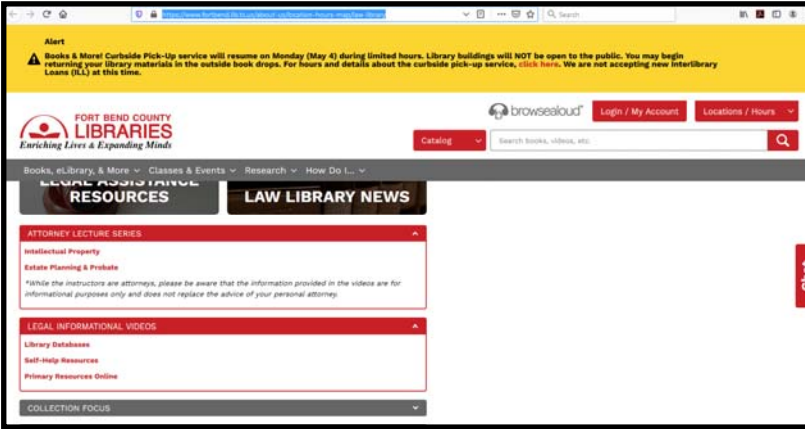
https://www.fortbend.lib.tx.us/about-us/location-hours-map/law-library

Search

Alert

Books & More! Curbside Pick-Up service will resume on Monday (May 4) during limited hours. Library buildings will NOT be open to the public. You may begin returning your library materials in the outside book drops. For hours and details about the curbside pick-up service, click here. We are not accepting new Interlibrary Loans (ILL) at this time.

FORT BEND COUNTY LIBRARIES
Enriching Lives & Expanding Minds

browsealoud

Login / My Account

Locations / Hours

Catalog

Search books, videos, etc.

Books, eLibrary, & More Classes & Events Research How Do I...

LEGAL ASSISTANCE RESOURCES

LAW LIBRARY NEWS

ATTORNEY LECTURE SERIES

Intellectual Property

Estate Planning & Probate

*While the instructors are attorneys, please be aware that the information provided in the videos are for informational purposes only and does not replace the advice of your personal attorney.

LEGAL INFORMATIONAL VIDEOS

Library Databases

Self-Help Resources

Primary Resources Online

COLLECTION FOCUS